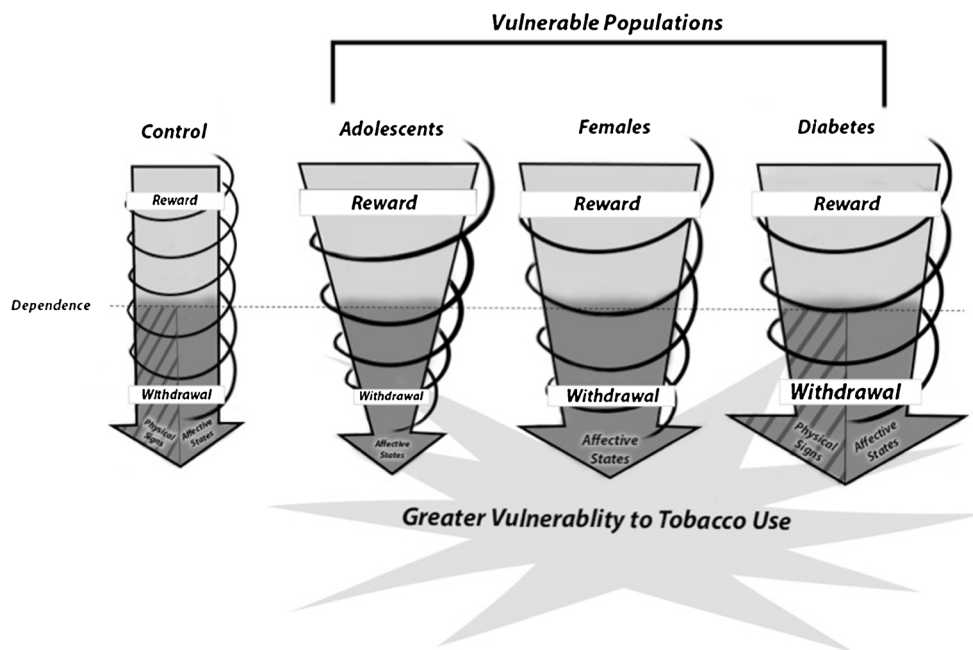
Vulnerable Populations

Control

Reward

Dependence

Withdrawal

Physical Signs

Affective States

Adolescents

Reward

Withdrawal

Affective States

Females

Reward

Withdrawal

Affective States

Diabetes

Reward

Withdrawal

Physical Signs

Affective States

Greater Vulnerablity to Tobacco Use